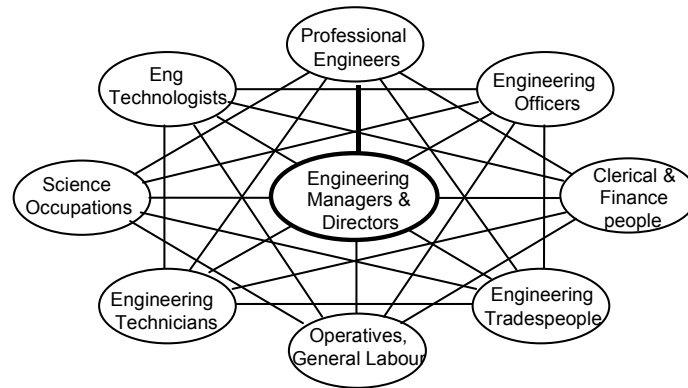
Professional Engineers

Eng Technologists

Engineering Officers

Science Occupations

Engineering Managers & Directors

Clerical & Finance people

Engineering Technicians

Engineering Tradespeople

Operatives, General Labour